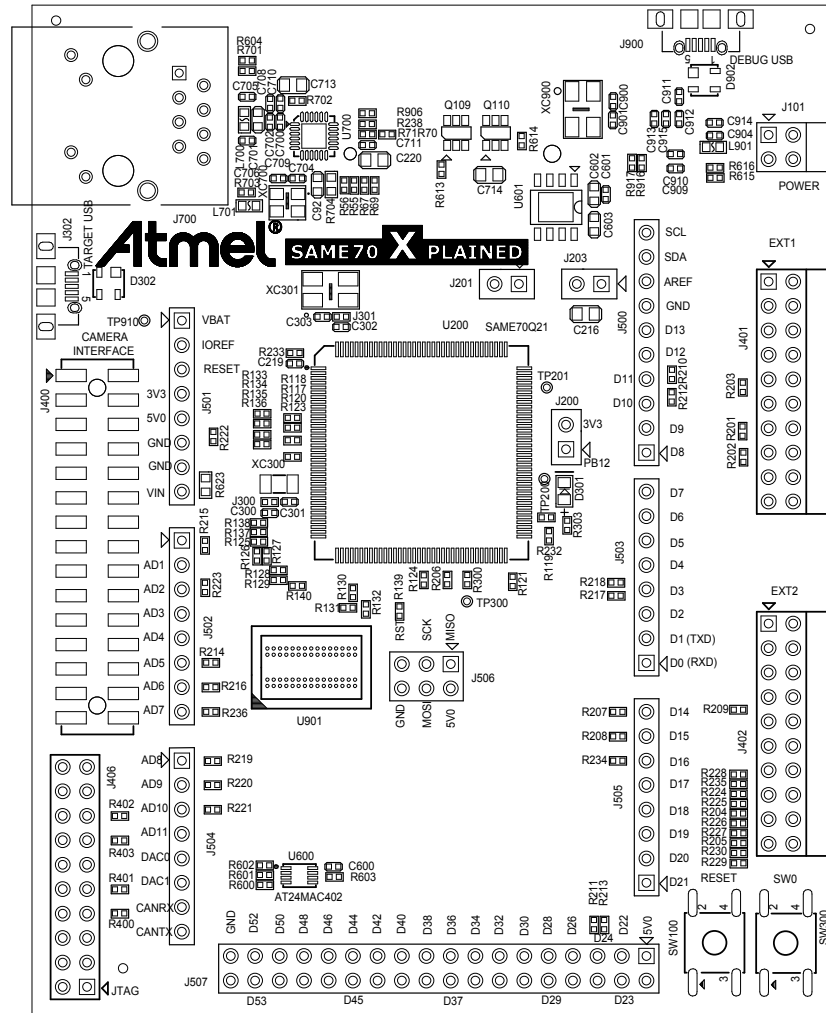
R604
R701
C705
C708
C710
C713
R702
J900
DEBUG USB
D902
R906
R238
R71
R70
C711
C220
Q109
Q110
XC900
R614
C901
C900
C911
C912
C913
C915
C914
C904
L901
J101
POWER
R616
R615
R613
C714
U601
C602
C601
C603
R917
R916
C910
C909
U700
C709
C704
C706
R703
L700
J700
L701
C92
R704
R56
R55
R57
R69
J302
TARGET USB
D302
Atmel®
SAME70 X PLAINED
XC301
C303
J301
C302
J201
J203
C216
U200
SAME70Q21
SCL
SDA
AREF
GND
D13
D12
D11
D10
D9
D8
J500
R210
R212
EXT1
J401
R203
R201
R202
TP910
VBAT
IOREF
RESET
3V3
5V0
GND
GND
VIN
CAMERA INTERFACE
J400
J501
R222
R623
R233
C219
R133
R134
R135
R136
R118
R117
R120
R123
XC300
J300
C300
C301
TP201
J200
3V3
PB12
TP200
D301
R303
R232
R119
D7
D6
D5
D4
D3
D2
D1 (TXD)
D0 (RXD)
J503
R218
R217
EXT2
R215
R138
R137
R125
R126
R127
R128
R129
R140
R131
R130
R132
R139
R124
R206
R300
R121
TP300
AD1
AD2
AD3
AD4
AD5
AD6
AD7
J502
R223
R214
R216
R236
U901
RST
SCK
MISO
GND
MOSI
5V0
J506
R207
R208
R234
D14
D15
D16
D17
D18
D19
D20
D21
J505
R209
J402
R228
R235
R224
R225
R204
R226
R227
R205
R230
R229
J406
R402
R403
R401
R400
AD8
AD9
AD10
AD11
DAC0
DAC1
CANRX
CANTX
J504
R219
R220
R221
U600
R602
R601
R600
C600
R603
AT24MAC402
R211
R213
D24
RESET
SW0
SW100
SW300
GND
D52
D50
D48
D46
D44
D42
D40
D38
D36
D34
D32
D30
D28
D26
D22
5V0
J507
D53
D45
D37
D29
D23
JTAG